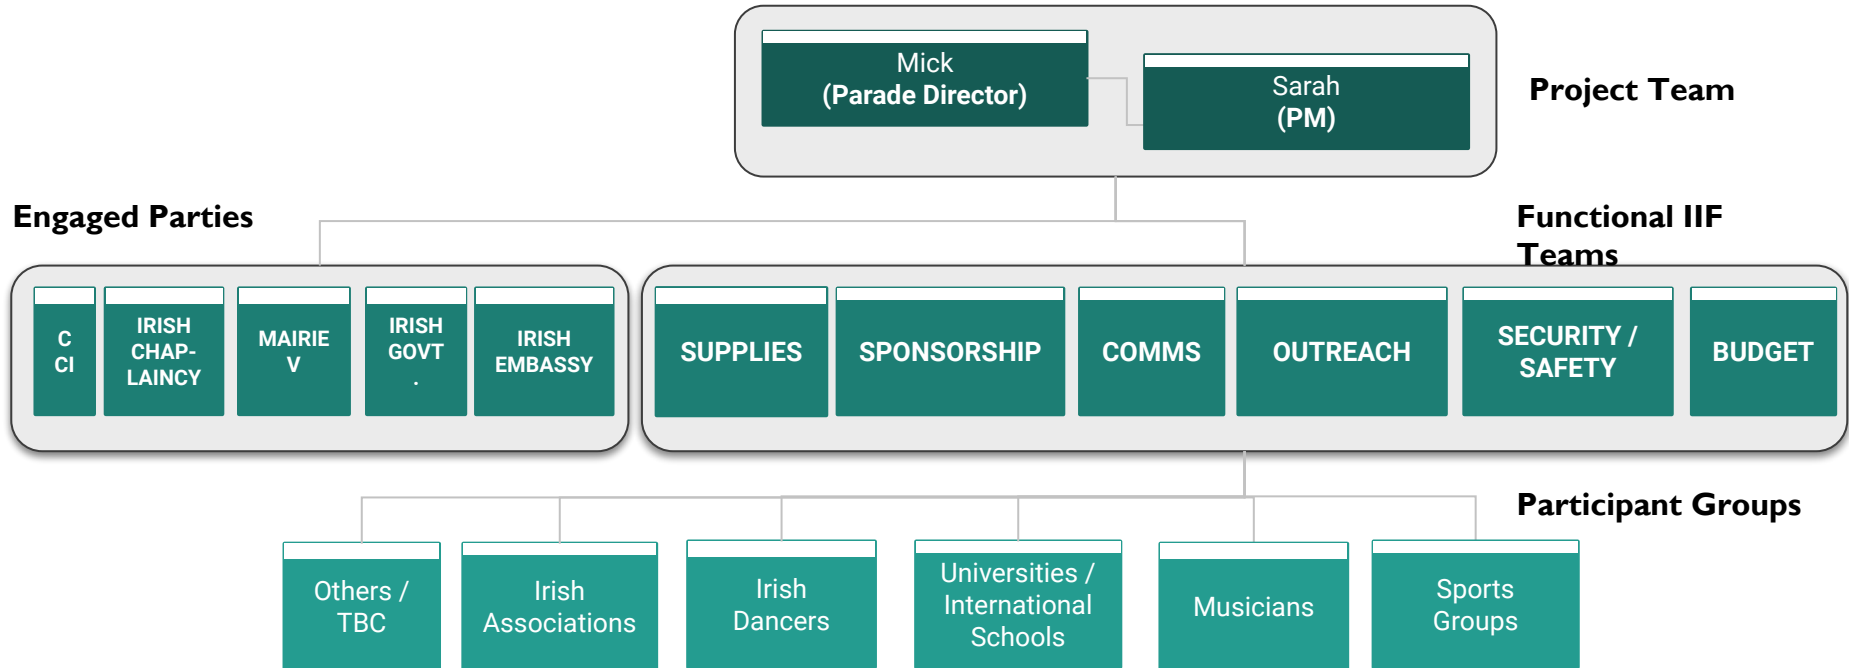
Mick
(Parade Director)

Sarah
(PM)

Project Team

Engaged Parties

Functional IIF Teams

C CI

IRISH CHAP-LAINCY

MAIRIE V

IRISH GOVT .

IRISH EMBASSY

SUPPLIES

SPONSORSHIP

COMMS

OUTREACH

SECURITY / SAFETY

BUDGET

Participant Groups

Others / TBC

Irish Associations

Irish Dancers

Universities / International Schools

Musicians

Sports Groups